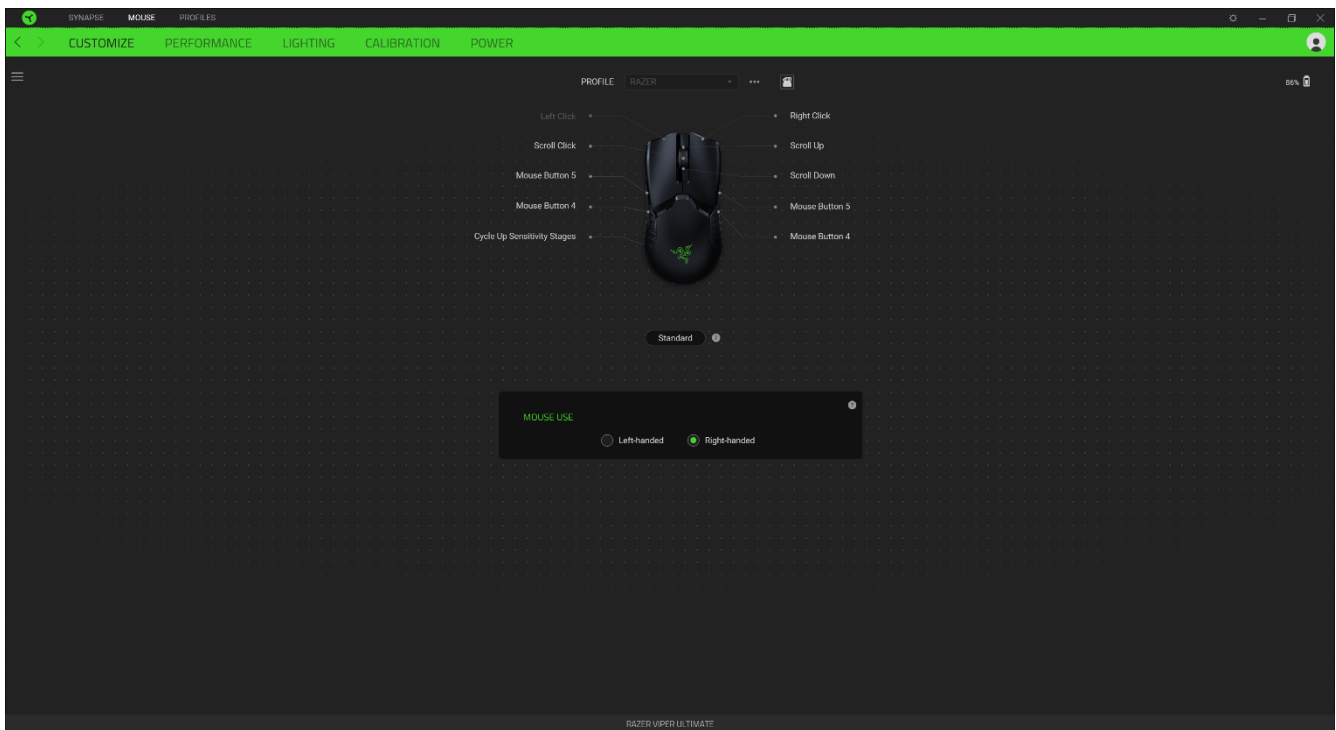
SYNAPSE MOUSE PROFILES

CUSTOMIZE PERFORMANCE LIGHTING CALIBRATION POWER

PROFILE RAZER ···

86%

Left Click
Scroll Click
Mouse Button 5
Mouse Button 4
Cycle Up Sensitivity Stages

Right Click
Scroll Up
Scroll Down
Mouse Button 5
Mouse Button 4

Standard

MOUSE USE

Left-handed Right-handed

RAZER VIPER ULTIMATE